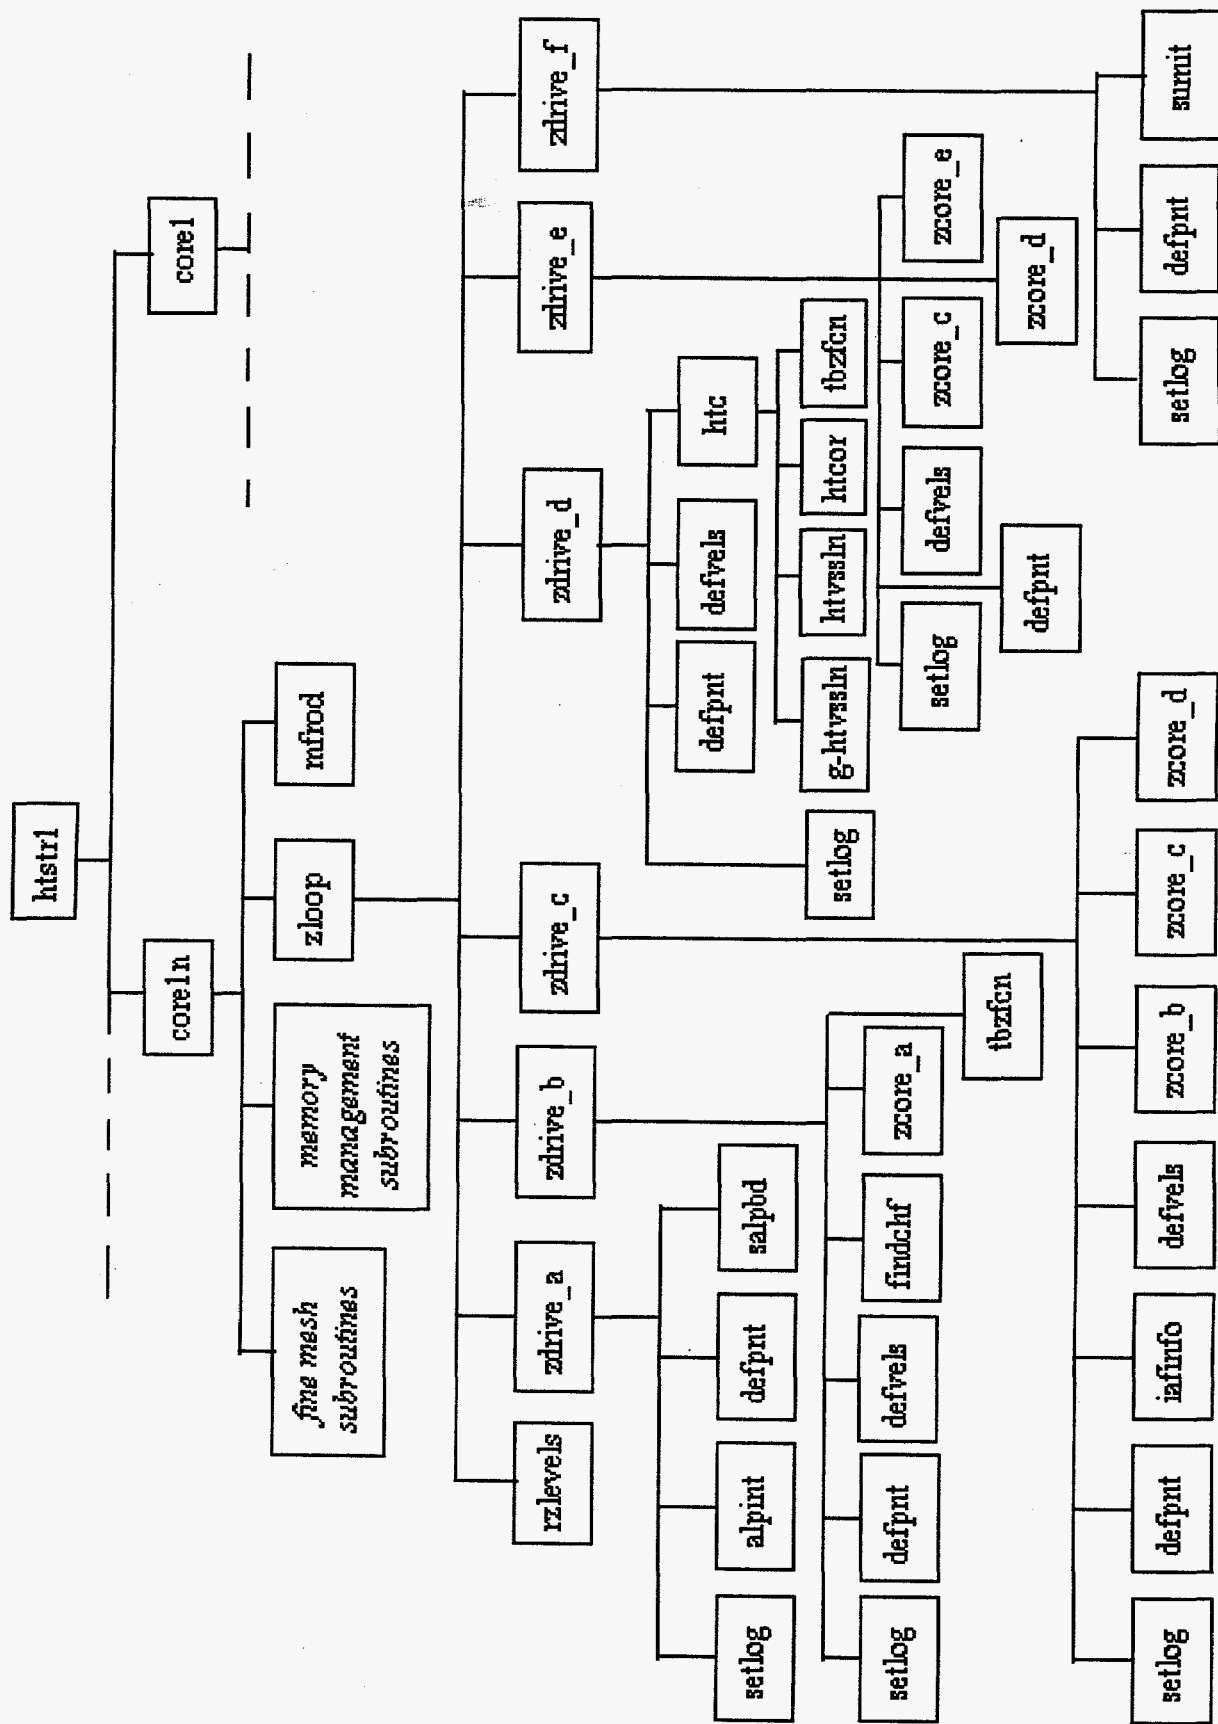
htstr1

core1

core1n

mfrod

zloop

memory management subroutines

fine mesh subroutines

zdrive_f

zdrive_e

zdrive_d

zdrive_c

zdrive_b

zdrive_a

rzlevels

sumit

defpnt

setlog

zcore_e

zcore_d

zcore_c

defvels

defpnt

setlog

htc

tbzfcn

htcor

htvssln

g-htvssln

defvels

defpnt

setlog

zcore_d

zcore_c

zcore_b

defvels

iafinfo

defpnt

setlog

tbzfcn

zcore_a

findchf

defvels

defpnt

setlog

salpbd

defpnt

alpint

setlog